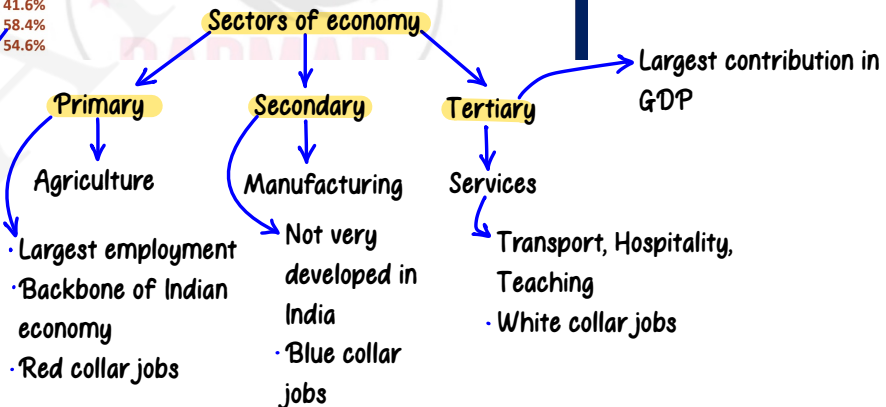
41.6%
58.4%
54.6%

Sectors of economy

Primary

Agriculture

· Largest employment
· Backbone of Indian economy
· Red collar jobs

Secondary

Manufacturing

Not very developed in India
· Blue collar jobs

Tertiary

Largest contribution in GDP

Services

Transport, Hospitality, Teaching
· White collar jobs